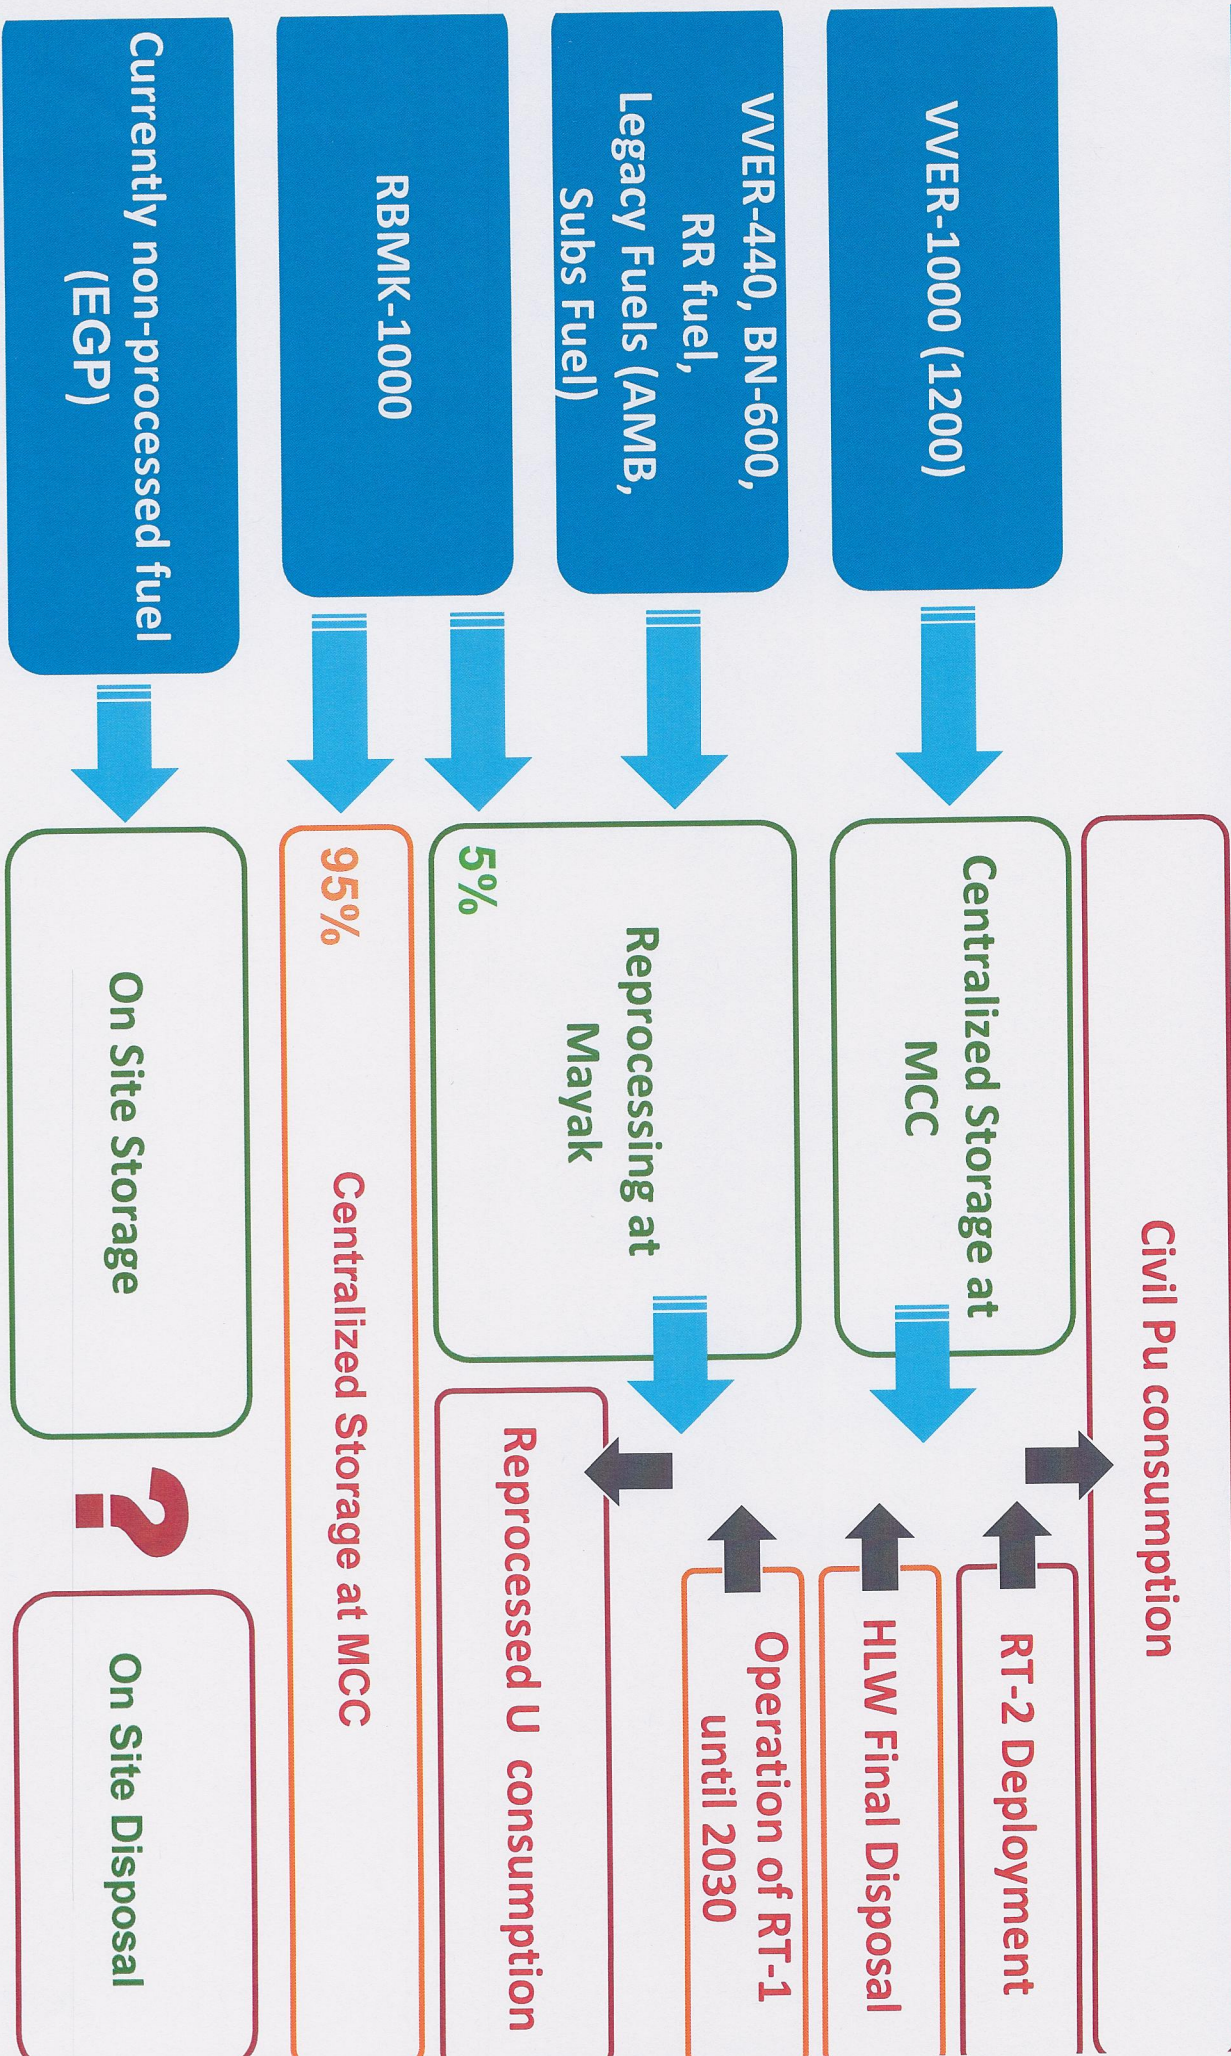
VVER-1000 (1200)

VVER-440, BN-600, RR fuel, Legacy Fuels (AMB, Subs Fuel)

RBMK-1000

Currently non-processed fuel (EGP)

Civil Pu consumption

Centralized Storage at MCC

5%

Reprocessing at Mayak

95%

Centralized Storage at MCC

On Site Storage

?

RT-2 Deployment

HLW Final Disposal

Operation of RT-1 until 2030

Reprocessed U consumption

On Site Disposal